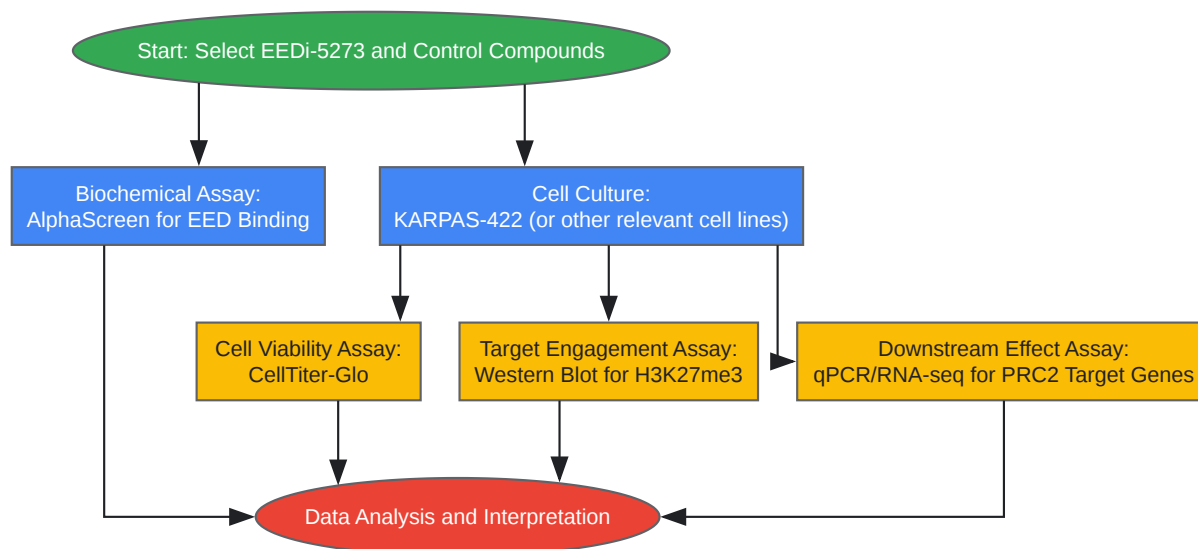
Start: Select EEDi-5273 and Control Compounds

Biochemical Assay: AlphaScreen for EED Binding

Cell Culture: KARPAS-422 (or other relevant cell lines)

Cell Viability Assay: CellTiter-Glo

Target Engagement Assay: Western Blot for H3K27me3

Downstream Effect Assay: qPCR/RNA-seq for PRC2 Target Genes

Data Analysis and Interpretation